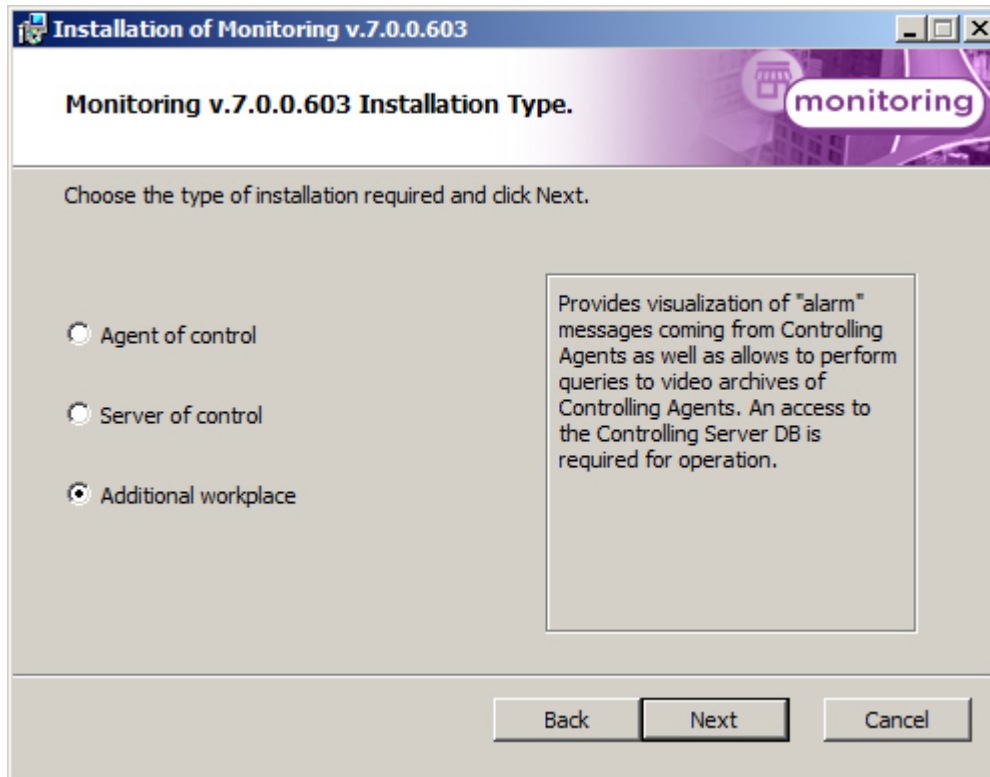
Installation of Monitoring v.7.0.0.603

Monitoring v.7.0.0.603 Installation Type.

monitoring

Choose the type of installation required and click Next.

Agent of control

Server of control

Additional workplace

Provides visualization of "alarm" messages coming from Controlling Agents as well as allows to perform queries to video archives of Controlling Agents. An access to the Controlling Server DB is required for operation.

Back

Next

Cancel